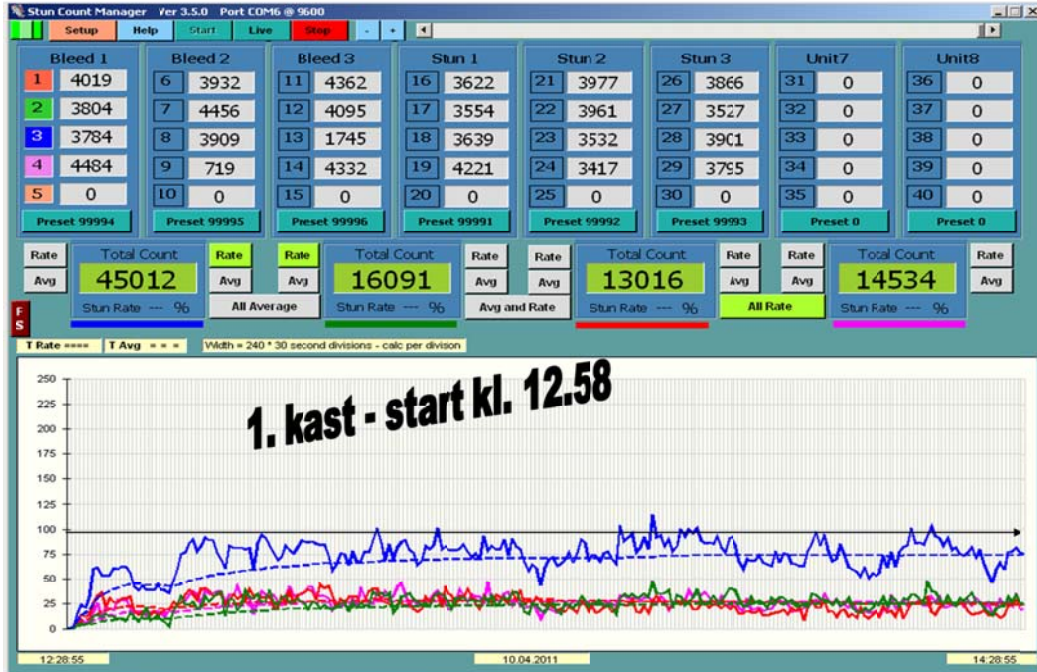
Stun Count Manager Ver 3.5.0 Port COM6 @ 9600

Setup Help Start Live Stop - +

| Bleed 1 | | Bleed 2 | | Bleed 3 | | Stun 1 | | Stun 2 | | Stun 3 | | Unit7 | | Unit8 | |
|---|---|---|---|---|---|---|---|---|---|---|---|---|---|---|---|
| 1 | 4019 | 6 | 3932 | 11 | 4362 | 16 | 3622 | 21 | 3977 | 26 | 3866 | 31 | 0 | 36 | 0 |
| 2 | 3804 | 7 | 4456 | 12 | 4095 | 17 | 3554 | 22 | 3961 | 27 | 3527 | 32 | 0 | 37 | 0 |
| 3 | 3784 | 8 | 3909 | 13 | 1745 | 18 | 3639 | 23 | 3532 | 28 | 3901 | 33 | 0 | 38 | 0 |
| 4 | 4484 | 9 | 719 | 14 | 4332 | 19 | 4221 | 24 | 3417 | 29 | 3795 | 34 | 0 | 39 | 0 |
| 5 | 0 | 10 | 0 | 15 | 0 | 20 | 0 | 25 | 0 | 30 | 0 | 35 | 0 | 40 | 0 |
| Preset 99994 | | Preset 99995 | | Preset 99996 | | Preset 99991 | | Preset 99992 | | Preset 99993 | | Preset 0 | | Preset 0 | |

Rate Avg Total Count 45012 Stun Rate --- % Rate Avg All Average

Rate Avg Total Count 16091 Stun Rate --- % Rate Avg Avg and Rate

Rate Avg Total Count 13016 Stun Rate --- % Rate Avg All Rate

Rate Avg Total Count 14534 Stun Rate --- % Rate Avg

F S

T Rate ==== T Avg = = = Width = 240 * 30 second divisions - calc per divison

1. kast - start kl. 12.58

250 225 200 175 150 125 100 75 50 25 0

12:28:55 10.04.2011 14:28:55